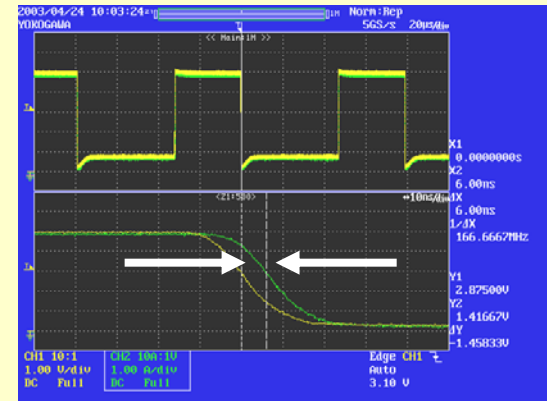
2003/04/24 10:03:24 1M Norm:Rep
YOKOGAWA 5GS/s 20μs/div
<< Main:1M >>
X1
0.0000000s
X2
6.00ns
<Z1:500> ←10ns/div
ΔX
6.00ns
1/ΔX
166.6667MHz
Y1
2.87500V
Y2
1.41667V
ΔY
-1.45833V
CH1 10:1
1.00 V/div
DC Full
CH2 10A:1V
1.00 A/div
DC Full
Edge CH1
Auto
3.10 V